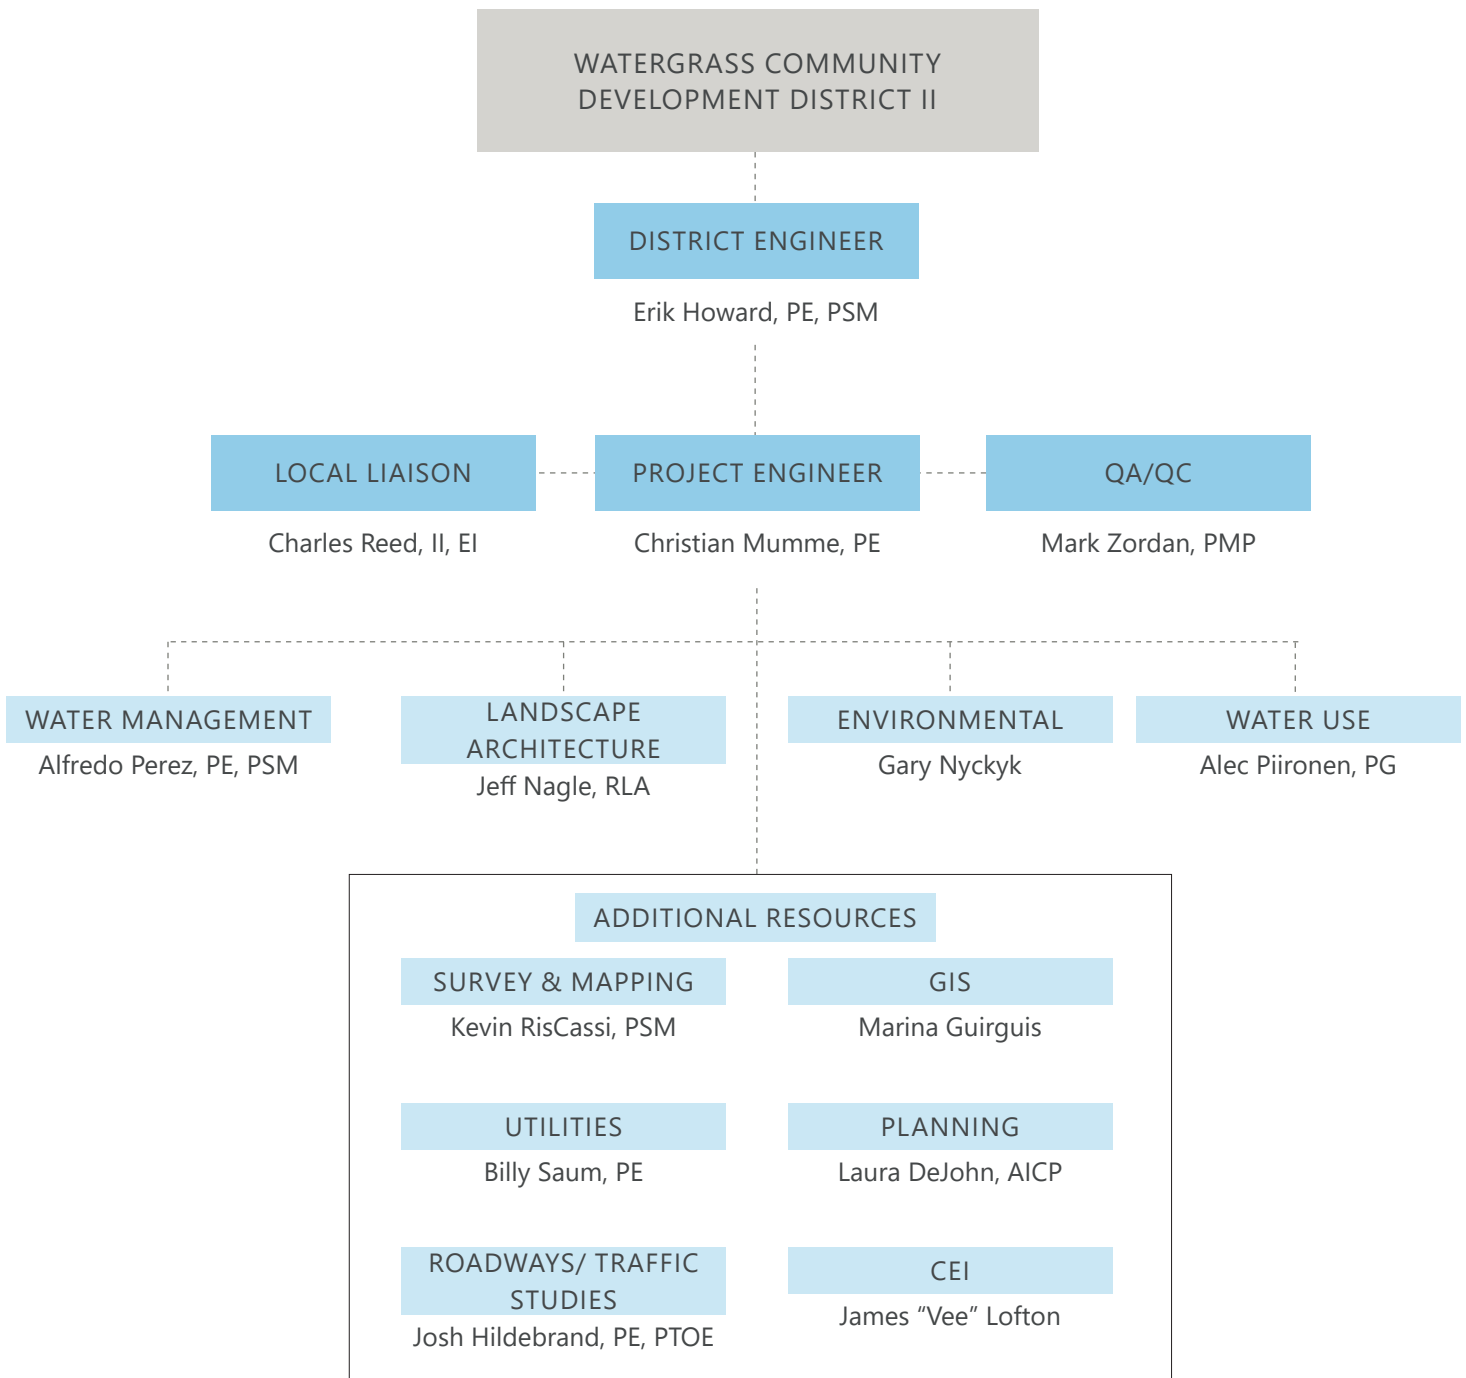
WATERGRASS COMMUNITY DEVELOPMENT DISTRICT II

DISTRICT ENGINEER
Erik Howard, PE, PSM

LOCAL LIAISON
Charles Reed, II, EI

PROJECT ENGINEER
Christian Mumme, PE

QA/QC
Mark Zordan, PMP

WATER MANAGEMENT
Alfredo Perez, PE, PSM

LANDSCAPE ARCHITECTURE
Jeff Nagle, RLA

ENVIRONMENTAL
Gary Nyckyk

WATER USE
Alec Piironen, PG

ADDITIONAL RESOURCES

SURVEY & MAPPING
Kevin RisCassi, PSM

GIS
Marina Guirguis

UTILITIES
Billy Saum, PE

PLANNING
Laura DeJohn, AICP

ROADWAYS/ TRAFFIC STUDIES
Josh Hildebrand, PE, PTOE

CEI
James “Vee” Lofton